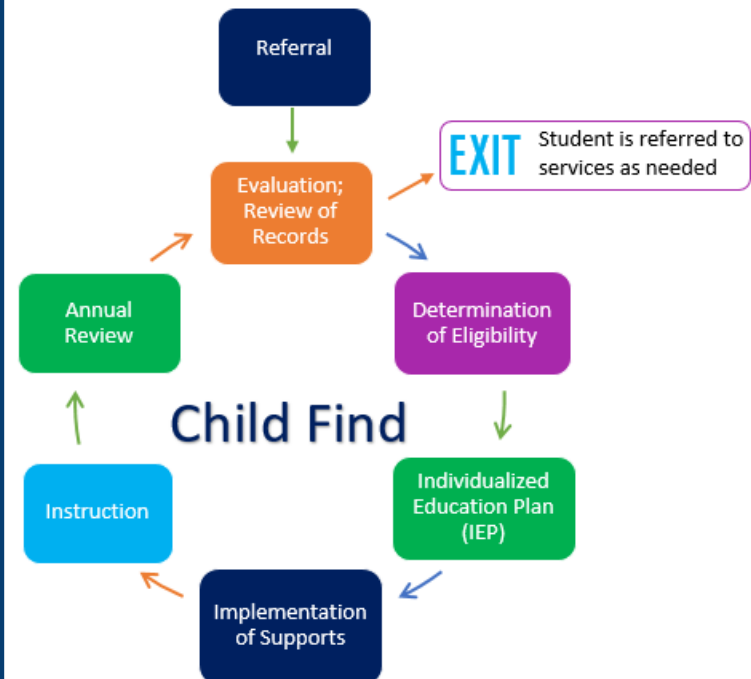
Referral

Evaluation; Review of Records

EXIT Student is referred to services as needed

Determination of Eligibility

Individualized Education Plan (IEP)

Implementation of Supports

Instruction

Annual Review

Child Find